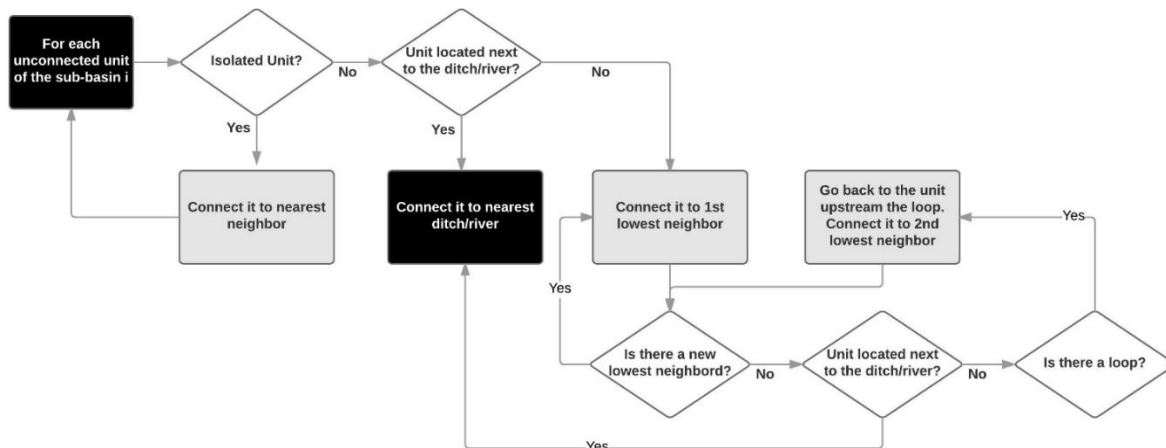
For each unconnected unit of the sub-basin i

Isolated Unit?

No

Yes

Unit located next to the ditch/river?

No

Yes

Connect it to nearest neighbor

Connect it to nearest ditch/river

Connect it to 1st lowest neighbor

Go back to the unit upstream the loop. Connect it to 2nd lowest neighbor

Yes

Yes

Is there a new lowest neighbord?

No

Unit located next to the ditch/river?

No

Is there a loop?

Yes